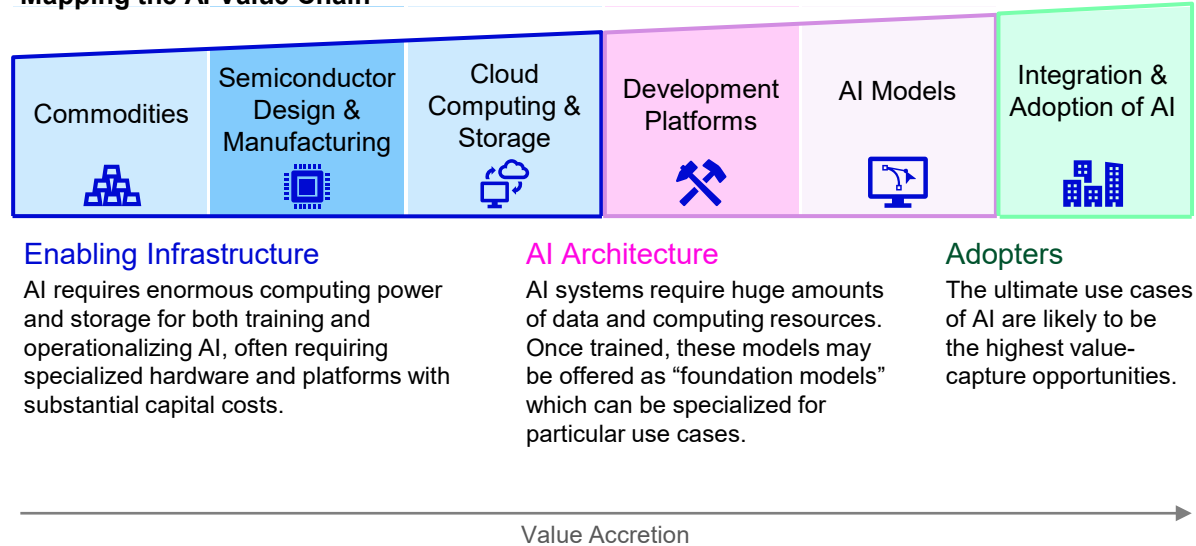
Mapping the AI Value Chain

Commodities

Semiconductor Design & Manufacturing

Cloud Computing & Storage

Development Platforms

AI Models

Integration & Adoption of AI

Enabling Infrastructure
AI requires enormous computing power and storage for both training and operationalizing AI, often requiring specialized hardware and platforms with substantial capital costs.

AI Architecture
AI systems require huge amounts of data and computing resources. Once trained, these models may be offered as “foundation models” which can be specialized for particular use cases.

Adopters
The ultimate use cases of AI are likely to be the highest value-capture opportunities.

Value Accretion